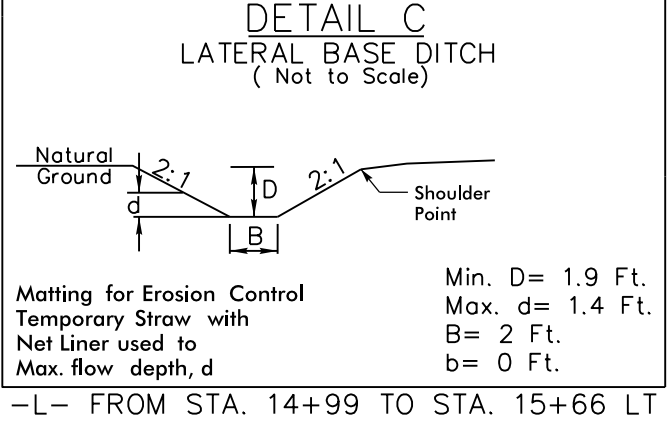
DETAIL C
LATERAL BASE DITCH
( Not to Scale)

Natural Ground
2:1
D
d
2:1
Shoulder Point
B

Matting for Erosion Control Temporary Straw with Net Liner used to Max. flow depth, d

Min. D= 1.9 Ft.
Max. d= 1.4 Ft.
B= 2 Ft.
b= 0 Ft.

-L- FROM STA. 14+99 TO STA. 15+66 LT